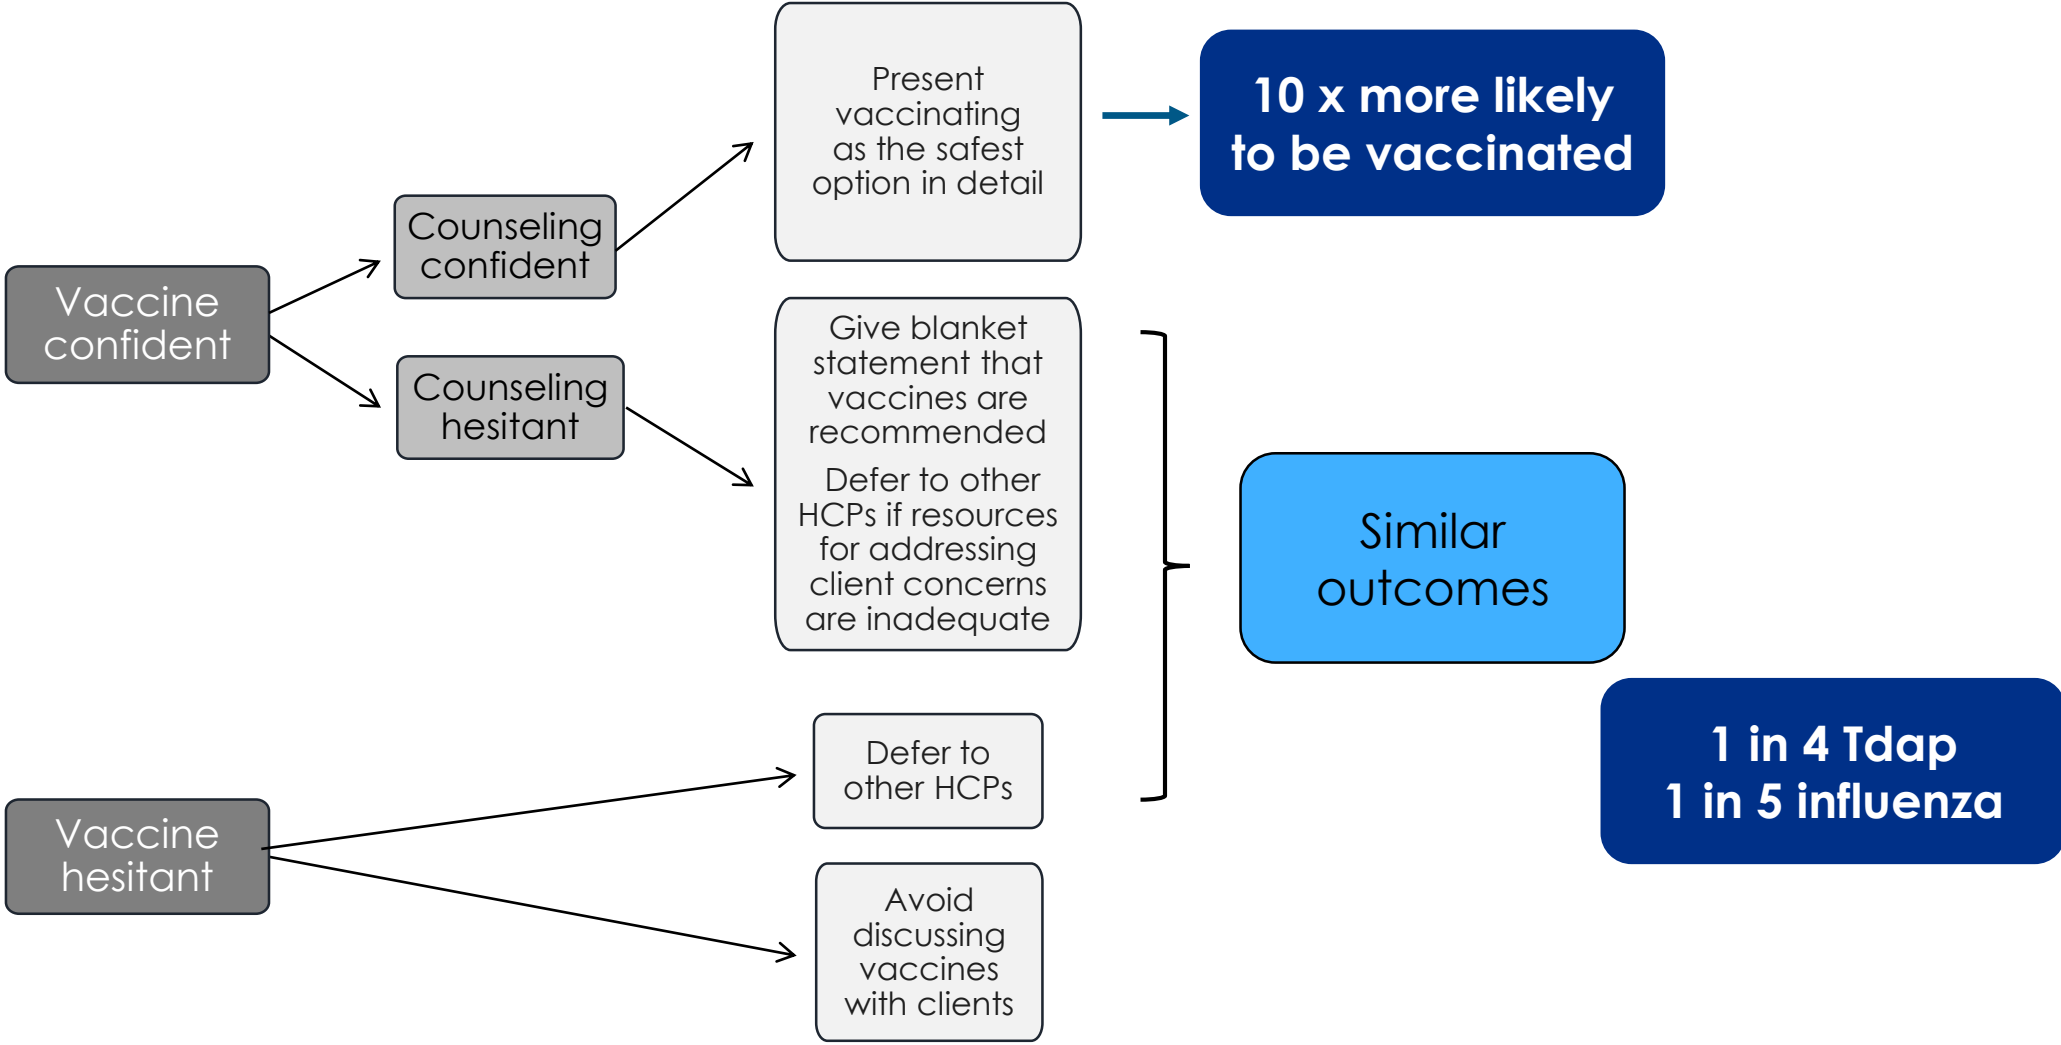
Vaccine confident

Counseling confident

Counseling hesitant

Present vaccinating as the safest option in detail

10 x more likely to be vaccinated

Give blanket statement that vaccines are recommended

Defer to other HCPs if resources for addressing client concerns are inadequate

Similar outcomes

1 in 4 Tdap
1 in 5 influenza

Vaccine hesitant

Defer to other HCPs

Avoid discussing vaccines with clients